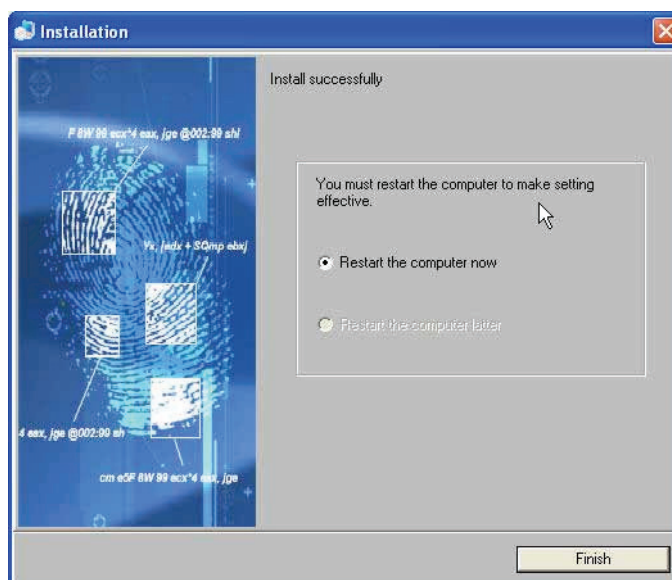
Installation

F 8W 99 ecx*4 eax, jge @002:99 shl

Ys, jedx + SQmp ebxj

4 eax, jge @002:99 sh

cm e5F 8W 99 ecx*4 eax, jge

Install successfully

You must restart the computer to make setting effective.

Restart the computer now

Restart the computer latter

Finish